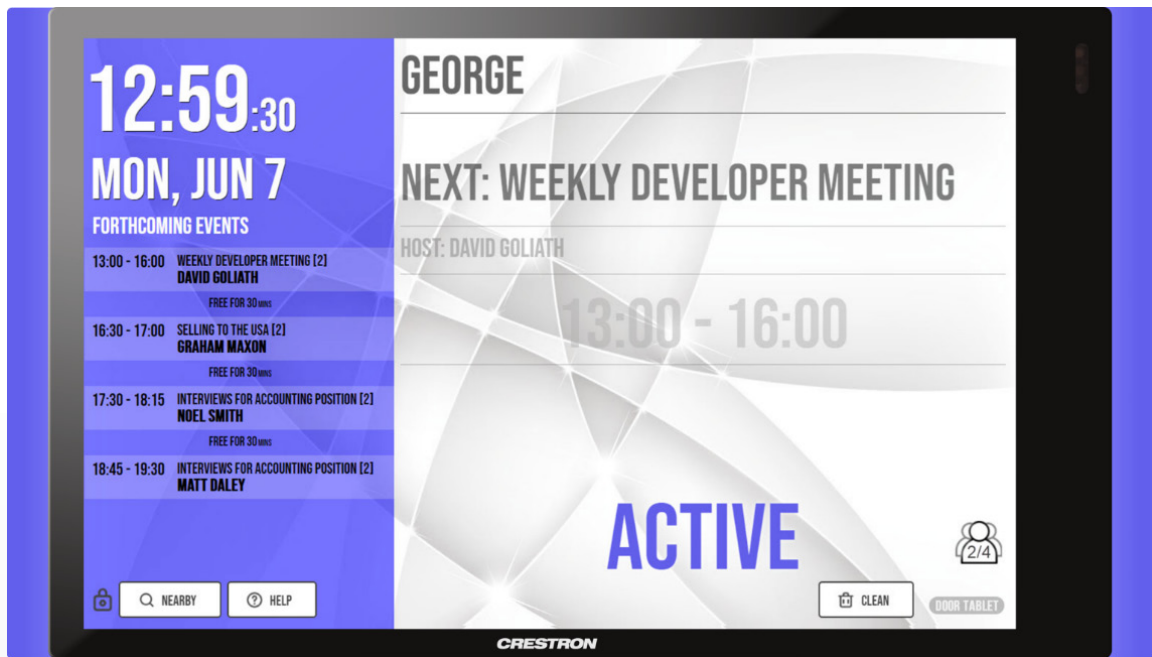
12:59:30
MON, JUN 7
FORTHCOMING EVENTS

13:00 - 16:00 WEEKLY DEVELOPER MEETING [2]
DAVID GOLIATH
FREE FOR 30 MINS
16:30 - 17:00 SELLING TO THE USA [2]
GRAHAM MAXON
FREE FOR 30 MINS
17:30 - 18:15 INTERVIEWS FOR ACCOUNTING POSITION [2]
NOEL SMITH
FREE FOR 30 MINS
18:45 - 19:30 INTERVIEWS FOR ACCOUNTING POSITION [2]
MATT DALEY

NEARBY
HELP

GEORGE
NEXT: WEEKLY DEVELOPER MEETING
HOST: DAVID GOLIATH
13:00 - 16:00
ACTIVE
2/4
CLEAN
DOOR TABLET
CRESTRON